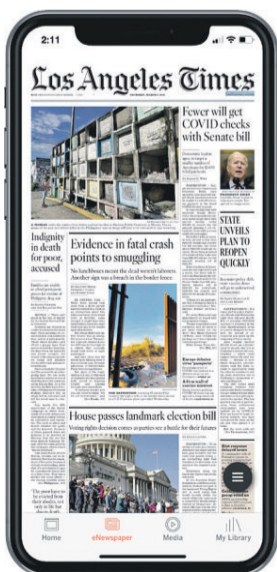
2:11

Los Angeles Times

Fewer will get COVID checks with Senate bill

Indignity in death for poor, accused

Evidence in fatal crash points to smuggling

No landlines meant the dead weren't laborers. Another sign was a breach in the border fence.

STATE UNVEILS PLAN TO REOPEN QUICKLY

House passes landmark election bill

Voting rights decision comes as parties see a battle for their future

Home

eNewspaper

Media

My Library